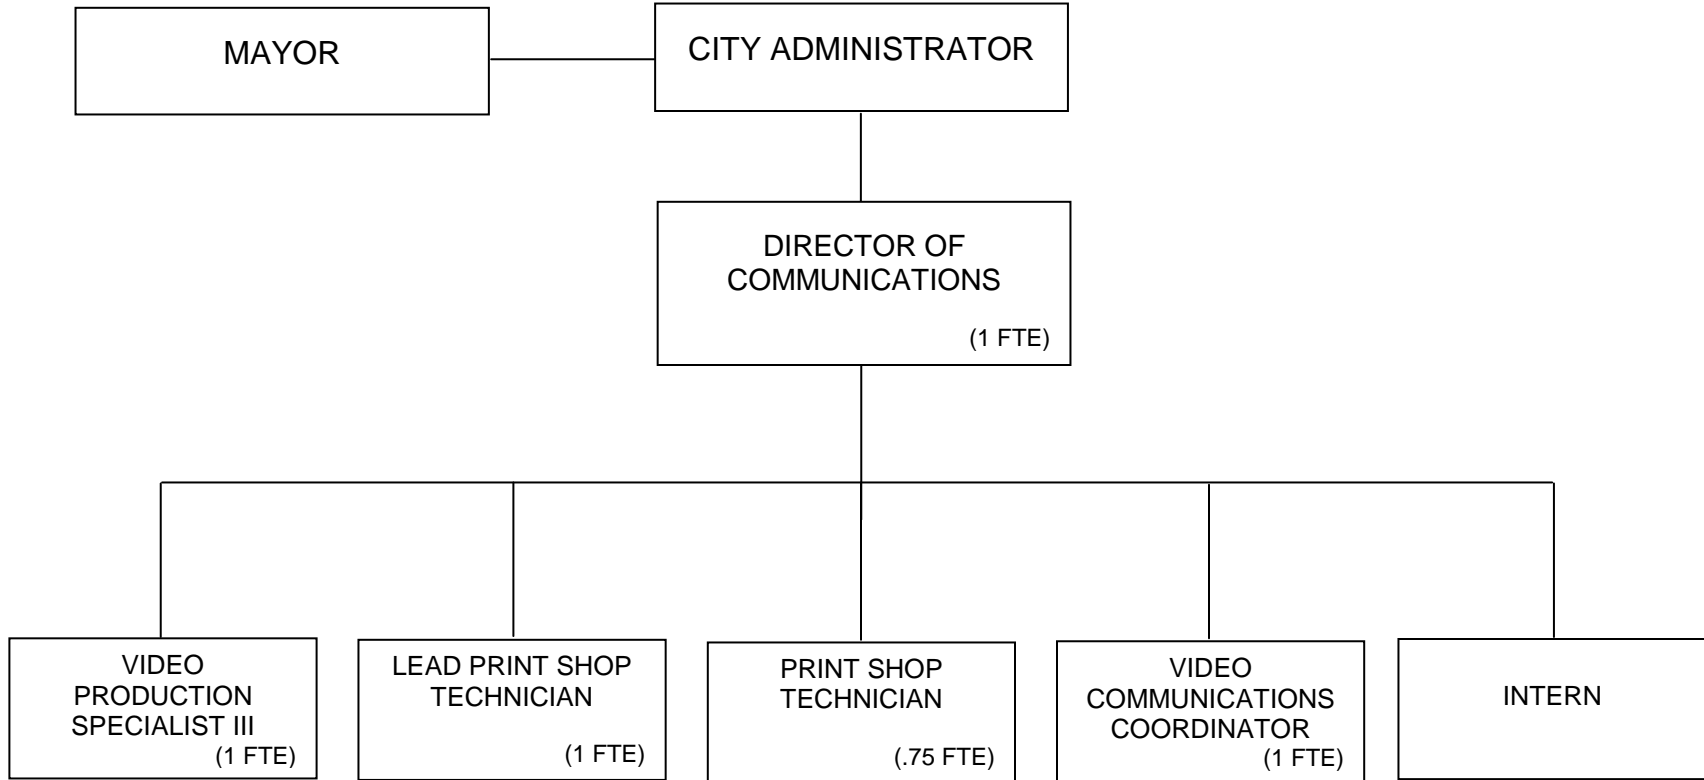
MAYOR

CITY ADMINISTRATOR

DIRECTOR OF COMMUNICATIONS
(1 FTE)

VIDEO PRODUCTION SPECIALIST III
(1 FTE)

LEAD PRINT SHOP TECHNICIAN
(1 FTE)

PRINT SHOP TECHNICIAN
(.75 FTE)

VIDEO COMMUNICATIONS COORDINATOR
(1 FTE)

INTERN